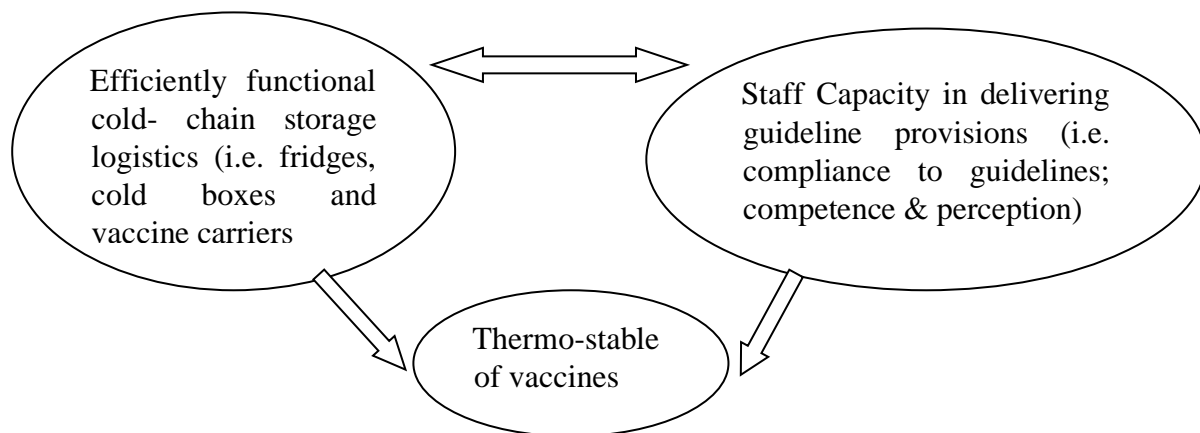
Efficiently functional cold- chain storage logistics (i.e. fridges, cold boxes and vaccine carriers

Staff Capacity in delivering guideline provisions (i.e. compliance to guidelines; competence & perception)

Thermo-stable of vaccines